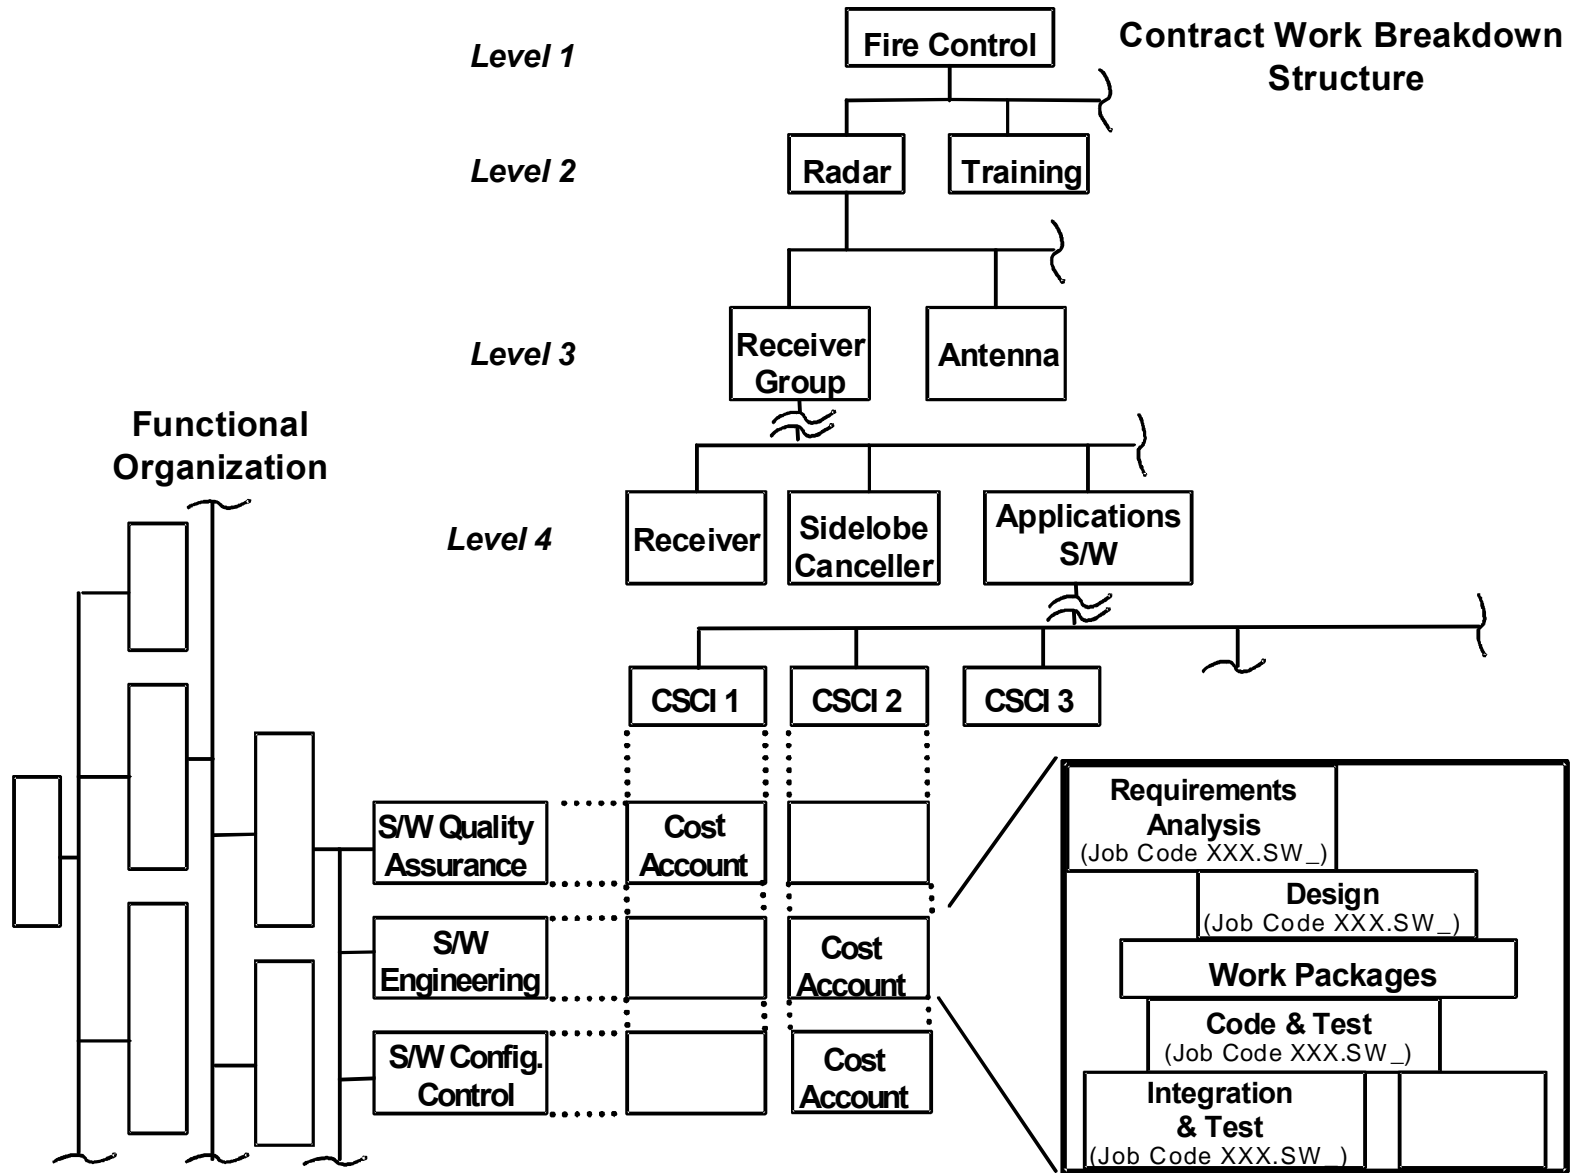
Contract Work Breakdown Structure

Level 1

Fire Control

Level 2

Radar

Training

Level 3

Receiver Group

Antenna

Functional Organization

Level 4

Receiver

Sidelobe Canceller

Applications S/W

CSCI 1

CSCI 2

CSCI 3

S/W Quality Assurance

Cost Account

S/W Engineering

Cost Account

S/W Config. Control

Cost Account

Requirements Analysis
(Job Code XXX.SW_)

Design
(Job Code XXX.SW_)

Work Packages

Code & Test
(Job Code XXX.SW_)

Integration & Test
(Job Code XXX.SW_)